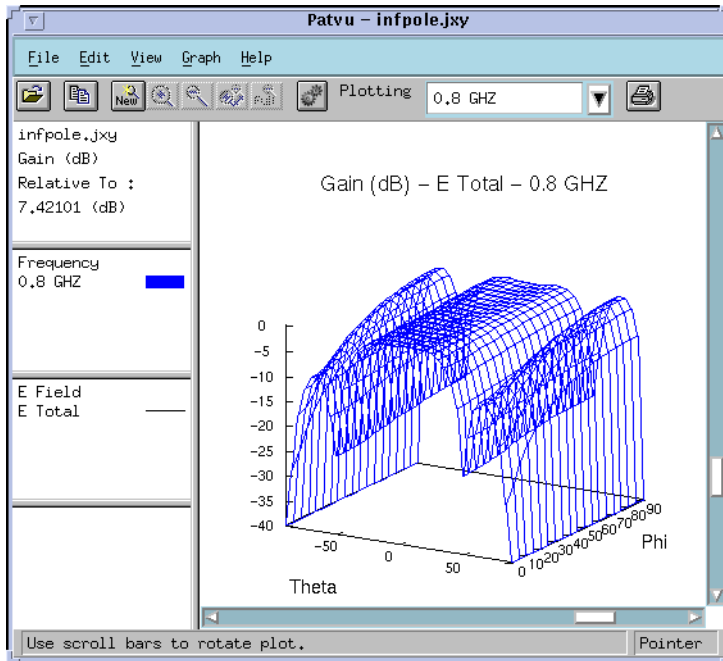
Patvu – infpole.jxy

File Edit View Graph Help

New

Plotting 0.8 GHZ

infpole.jxy
Gain (dB)
Relative To :
7.42101 (dB)

Frequency
0.8 GHZ

E Field
E Total

Gain (dB) – E Total – 0.8 GHZ

0
-5
-10
-15
-20
-25
-30
-35
-40

-50
0
50
Theta

0 10 20 30 40 50 60 70 80 90
Phi

Use scroll bars to rotate plot.

Pointer